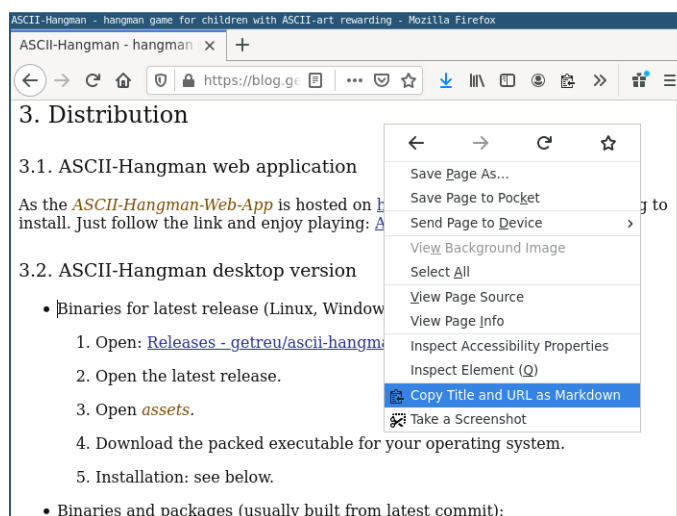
ASCII-Hangman - hangman game for children with ASCII-art rewarding - Mozilla Firefox

ASCII-Hangman - hangman ×

https://blog.ge

3. Distribution

3.1. ASCII-Hangman web application

As the *ASCII-Hangman-Web-App* is hosted on h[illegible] g to install. Just follow the link and enjoy playing: A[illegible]

3.2. ASCII-Hangman desktop version

• Binaries for latest release (Linux, Window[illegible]

1. Open: Releases - getreu/ascii-hangma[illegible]

2. Open the latest release.

3. Open *assets*.

4. Download the packed executable for your operating system.

5. Installation: see below.

• Binaries and packages (usually built from latest commit):

Save Page As...
Save Page to Pocket
Send Page to Device
View Background Image
Select All
View Page Source
View Page Info
Inspect Accessibility Properties
Inspect Element (Q)
Copy Title and URL as Markdown
Take a Screenshot